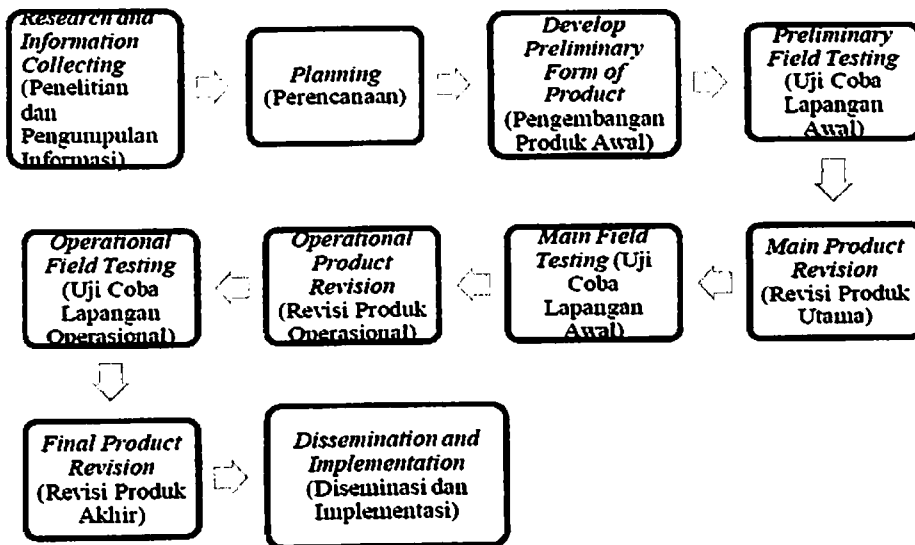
Research and Information Collecting (Penelitian dan Pengumpulan Informasi)

Planning (Perencanaan)

Develop Preliminary Form of Product (Pengembangan Produk Awal)

Preliminary Field Testing (Uji Coba Lapangan Awal)

Main Product Revision (Revisi Produk Utama)

Main Field Testing (Uji Coba Lapangan Awal)

Operational Product Revision (Revisi Produk Operasional)

Operational Field Testing (Uji Coba Lapangan Operasional)

Final Product Revision (Revisi Produk Akhir)

Dissemination and Implementation (Diseminasi dan Implementasi)